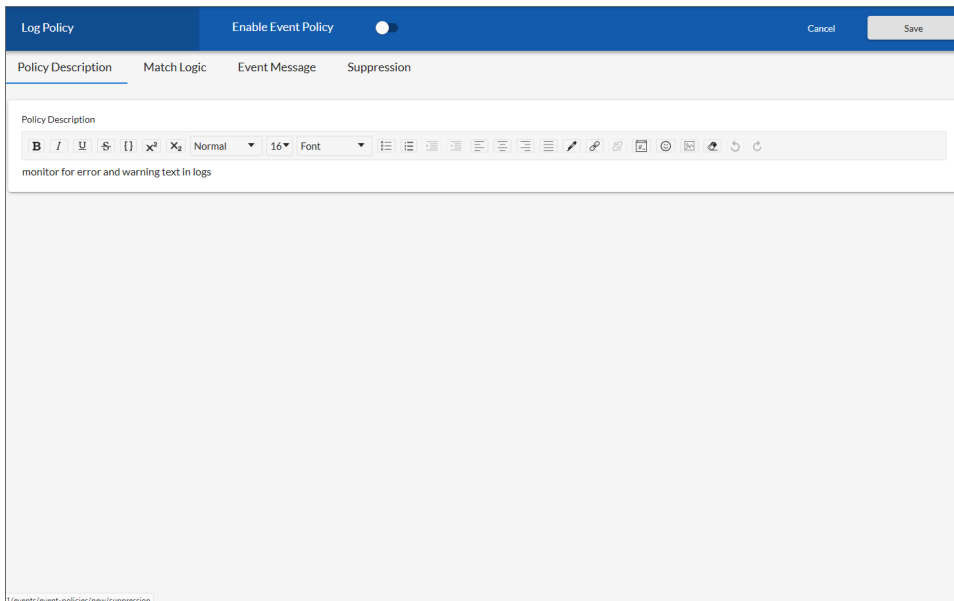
Log Policy

Enable Event Policy

Cancel

Save

Policy Description

Match Logic

Event Message

Suppression

Policy Description

B I U S {} $x^2$ $X_2$ Normal 16 Font

monitor for error and warning text in logs

1/events/event-policies/new/suppression